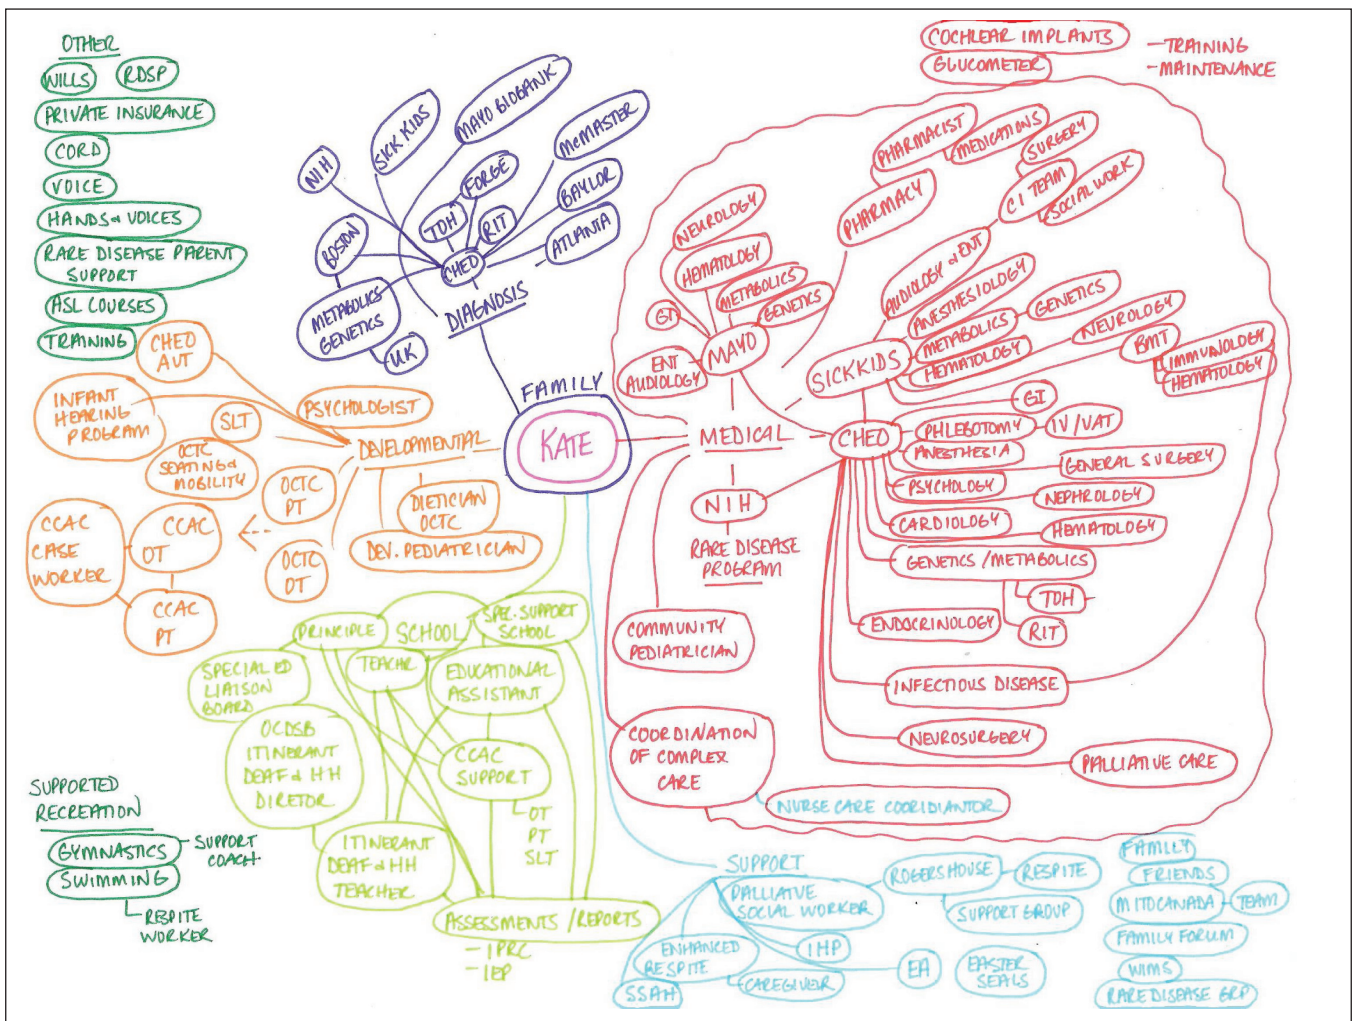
OTHER
WILLS
RDSP
PRIVATE INSURANCE
CORD
VOICE
HANDS & VOICES
RARE DISEASE PARENT SUPPORT
ASL COURSES
TRAINING

NIH
SICK KIDS
MAYO BIOBANK
McMASTER
FORGE
TOH
RIT
BAYLOR
BOSTON
CHEO
ATLANTA
METABOLICS GENETICS
UK
DIAGNOSIS

COCHLEAR IMPLANTS
GLUCOMETER
-TRAINING
-MAINTENANCE

PHARMACIST
MEDICATIONS
SURGERY
PHARMACY
CI TEAM
SOCIAL WORK
NEUROLOGY
HEMATOLOGY
METABOLICS
GENETICS
GI
ENT AUDIOLOGY
MAYO
AUDIOLOGY & ENT
ANESTHESIOLOGY
GENETICS
METABOLICS
NEUROLOGY
HEMATOLOGY
BMT
IMMUNOLOGY
HEMATOLOGY
SICKKIDS

CHEO AUT
INFANT HEARING PROGRAM
SLT
PSYCHOLOGIST
OCTC SEATING & MOBILITY
DEVELOPMENTAL
FAMILY
KATE
MEDICAL
CHEO
GI
PHLEBOTOMY
IV/VAT
ANESTHESIA
GENERAL SURGERY
PSYCHOLOGY
NEPHROLOGY
CARDIOLOGY
HEMATOLOGY
GENETICS / METABOLICS
TOH
RIT
ENDOCRINOLOGY
INFECTIOUS DISEASE
NEUROSURGERY
PALLIATIVE CARE

OCTC PT
DIETICIAN OCTC
DEV. PEDIATRICIAN
OCTC OT
CCAC CASE WORKER
CCAC OT
CCAC PT

NIH
RARE DISEASE PROGRAM
COMMUNITY PEDIATRICIAN
COORDINATION OF COMPLEX CARE
NURSE CARE COORDINATOR

PRINCIPLE
SCHOOL
SPEC. SUPPORT SCHOOL
TEACHER
SPECIAL ED LIAISON BOARD
EDUCATIONAL ASSISTANT
OCDSB ITINERANT DEAF & HH DIRETOR
CCAC SUPPORT
OT
PT
SLT
ITINERANT DEAF & HH TEACHER
ASSESSMENTS / REPORTS
- IPRC
- IEP

SUPPORTED RECREATION
GYMNASTICS
SUPPORT COACH
SWIMMING
RESPITE WORKER

SUPPORT
PALLIATIVE SOCIAL WORKER
ROGERS HOUSE
RESPITE
SUPPORT GROUP
ENHANCED RESPITE
IHP
EA
EASTER SEALS
SSAH
CAREGIVER

FAMILY
FRIENDS
MITOCANADA
TEAM
FAMILY FORUM
WIMS
RARE DISEASE GRP